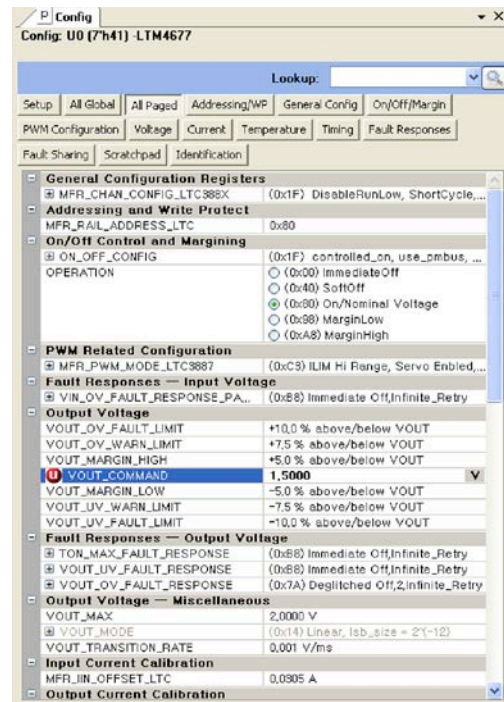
P Config
▾ ×
Config: U0 (7'h41) -LTM4677

Lookup:

Setup | All Global | All Paged | Addressing/WP | General Config | On/Off/Margin
PWM Configuration | Voltage | Current | Temperature | Timing | Fault Responses
Fault Sharing | Scratchpad | Identification

| | |
|---|---|
| **General Configuration Registers** | |
| MFR_CHAN_CONFIG_LTC388X | (0x1F) DisableRunLow, ShortCycle,... |
| **Addressing and Write Protect** | |
| MFR_RAIL_ADDRESS_LTC | 0x80 |
| **On/Off Control and Margining** | |
| ON_OFF_CONFIG | (0x1F) controlled_on, use_pmbus, ... |
| OPERATION | (0x00) ImmediateOff<br>(0x40) SoftOff<br>(0x80) On/Nominal Voltage<br>(0x98) MarginLow<br>(0xA8) MarginHigh |
| **PWM Related Configuration** | |
| MFR_PWM_MODE_LTC3887 | (0xC9) ILIM Hi Range, Servo Enbled,... |
| **Fault Responses — Input Voltage** | |
| VIN_OV_FAULT_RESPONSE_PA... | (0xB8) Immediate Off,Infinite_Retry |
| **Output Voltage** | |
| VOUT_OV_FAULT_LIMIT | +10.0 % above/below VOUT |
| VOUT_OV_WARN_LIMIT | +7.5 % above/below VOUT |
| VOUT_MARGIN_HIGH | +5.0 % above/below VOUT |
| U VOUT_COMMAND | 1.5000 V |
| VOUT_MARGIN_LOW | -5.0 % above/below VOUT |
| VOUT_UV_WARN_LIMIT | -7.5 % above/below VOUT |
| VOUT_UV_FAULT_LIMIT | -10.0 % above/below VOUT |
| **Fault Responses — Output Voltage** | |
| TON_MAX_FAULT_RESPONSE | (0xB8) Immediate Off,Infinite_Retry |
| VOUT_UV_FAULT_RESPONSE | (0xB8) Immediate Off,Infinite_Retry |
| VOUT_OV_FAULT_RESPONSE | (0x7A) Deglitched Off,2,Infinite_Retry |
| **Output Voltage — Miscellaneous** | |
| VOUT_MAX | 2.0000 V |
| VOUT_MODE | (0x14) Linear, lsb_size = 2^(-12) |
| VOUT_TRANSITION_RATE | 0.001 V/ms |
| **Input Current Calibration** | |
| MFR_IIN_OFFSET_LTC | 0.0305 A |
| **Output Current Calibration** | |